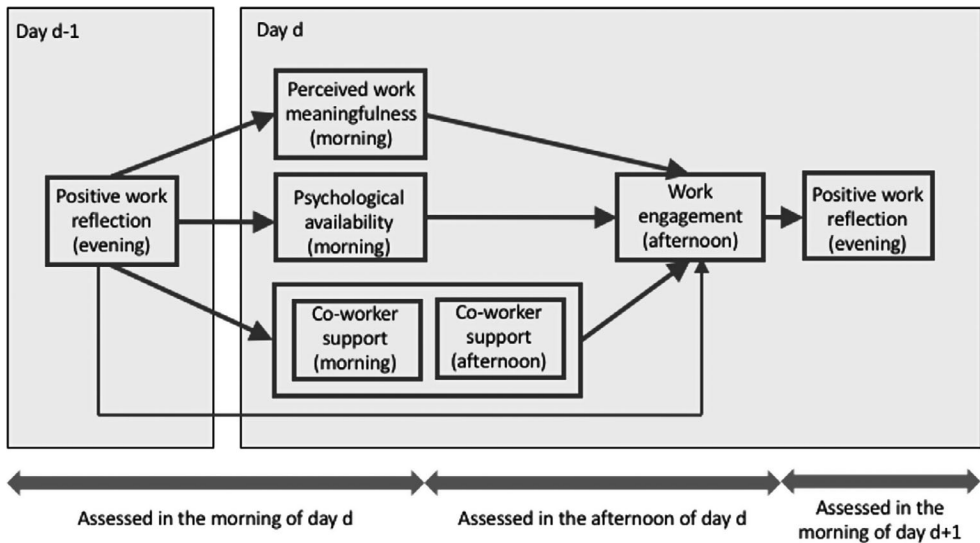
Day d-1

Day d

Positive work reflection (evening)

Perceived work meaningfulness (morning)

Psychological availability (morning)

Co-worker support (morning)

Co-worker support (afternoon)

Work engagement (afternoon)

Positive work reflection (evening)

Assessed in the morning of day d

Assessed in the afternoon of day d

Assessed in the morning of day d+1